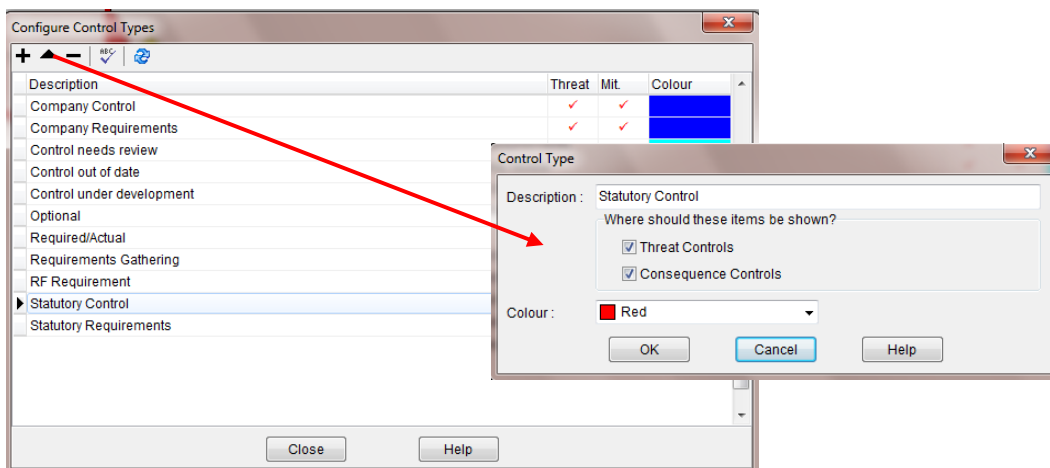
Configure Control Types

| Description | Threat | Mit. | Colour |
|---|---|---|---|
| Company Control | ✓ | ✓ | |
| Company Requirements | ✓ | ✓ | |
| Control needs review | | | |
| Control out of date | | | |
| Control under development | | | |
| Optional | | | |
| Required/Actual | | | |
| Requirements Gathering | | | |
| RF Requirement | | | |
| Statutory Control | | | |
| Statutory Requirements | | | |

Close Help

Control Type

Description : Statutory Control

Where should these items be shown?

Threat Controls

Consequence Controls

Colour : Red

OK Cancel Help